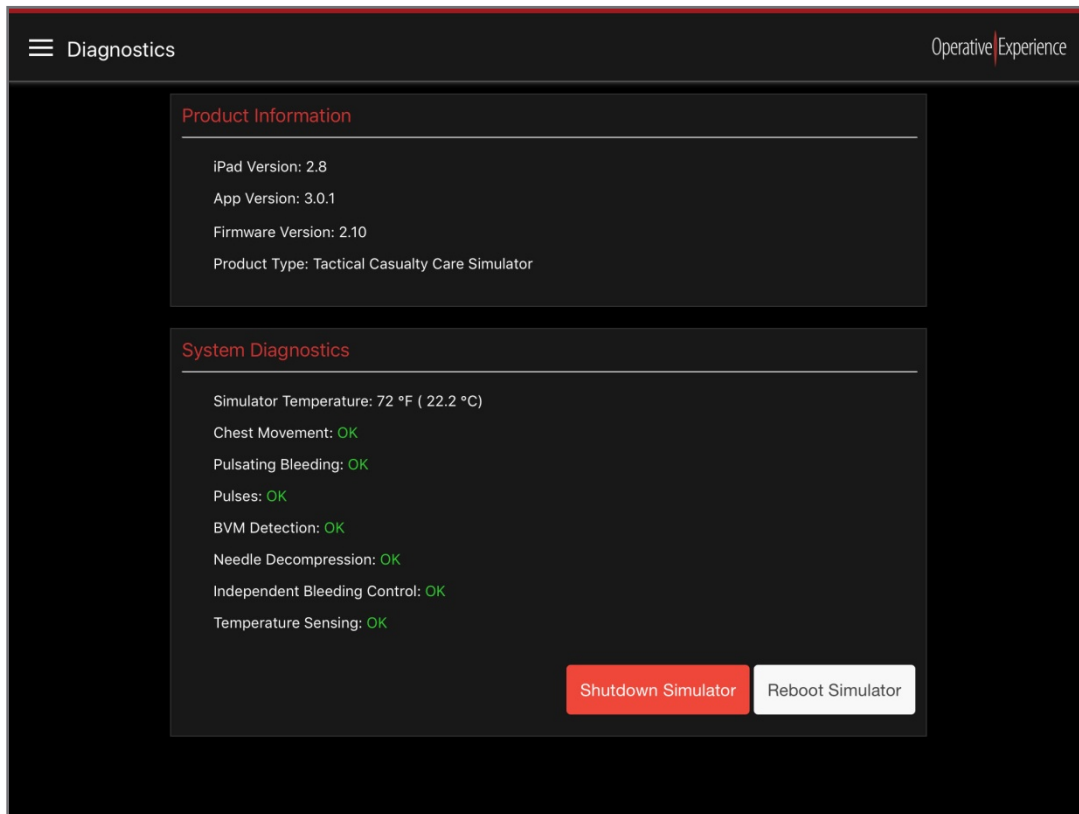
Diagnostics

Operative Experience

Product Information

iPad Version: 2.8

App Version: 3.0.1

Firmware Version: 2.10

Product Type: Tactical Casualty Care Simulator

System Diagnostics

Simulator Temperature: 72 °F ( 22.2 °C)

Chest Movement: OK

Pulsating Bleeding: OK

Pulses: OK

BVM Detection: OK

Needle Decompression: OK

Independent Bleeding Control: OK

Temperature Sensing: OK

Shutdown Simulator

Reboot Simulator